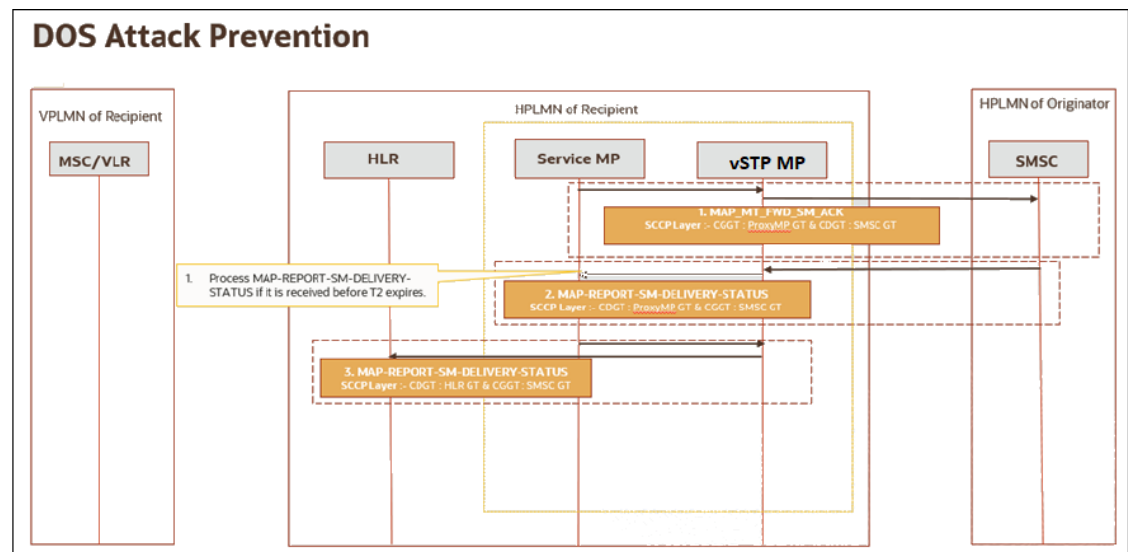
DOS Attack Prevention

VPLMN of Recipient

MSC/VLR

HPLMN of Recipient

HLR

Service MP

vSTP MP

HPLMN of Originator

SMSC

1. MAP_MT_FWD_SM_ACK
SCCP Layer :- CGGT : ProxyMP GT & CDGT : SMSC GT

1. Process MAP-REPORT-SM-DELIVERY-STATUS if it is received before T2 expires.

2. MAP-REPORT-SM-DELIVERY-STATUS
SCCP Layer :- CDGT : ProxyMP GT & CGGT : SMSC GT

3. MAP-REPORT-SM-DELIVERY-STATUS
SCCP Layer :- CDGT : HLR GT & CGGT : SMSC GT